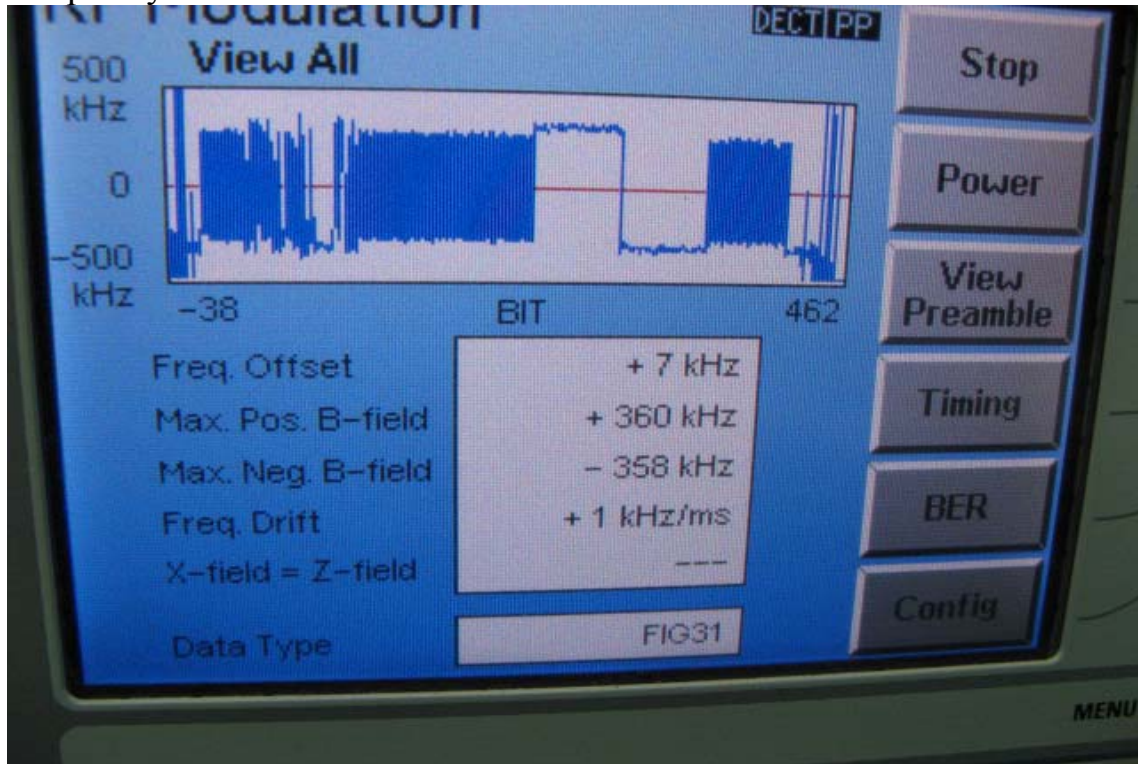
RF Modulation
DECT PP
View All
500 kHz
0
-500 kHz
-38
BIT
462
Stop
Power
View Preamble
Timing
BER
Config
Freq. Offset
+ 7 kHz
Max. Pos. B-field
+ 360 kHz
Max. Neg. B-field
– 358 kHz
Freq. Drift
+ 1 kHz/ms
X-field = Z-field
---
Data Type
FIG31
MENU